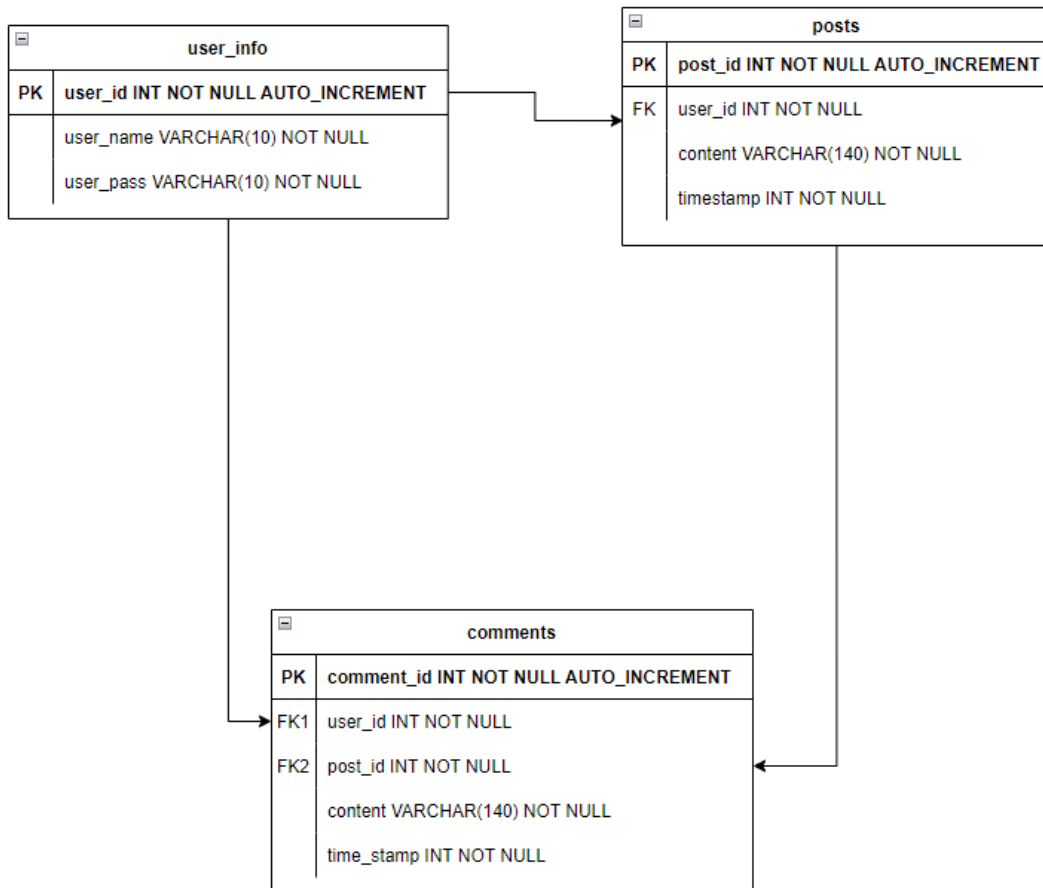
user_info

| PK | user_id INT NOT NULL AUTO_INCREMENT |
|---|---|
| | user_name VARCHAR(10) NOT NULL |
| | user_pass VARCHAR(10) NOT NULL |

posts

| PK | post_id INT NOT NULL AUTO_INCREMENT |
|---|---|
| FK | user_id INT NOT NULL |
| | content VARCHAR(140) NOT NULL |
| | timestamp INT NOT NULL |

comments

| PK | comment_id INT NOT NULL AUTO_INCREMENT |
|---|---|
| FK1 | user_id INT NOT NULL |
| FK2 | post_id INT NOT NULL |
| | content VARCHAR(140) NOT NULL |
| | time_stamp INT NOT NULL |